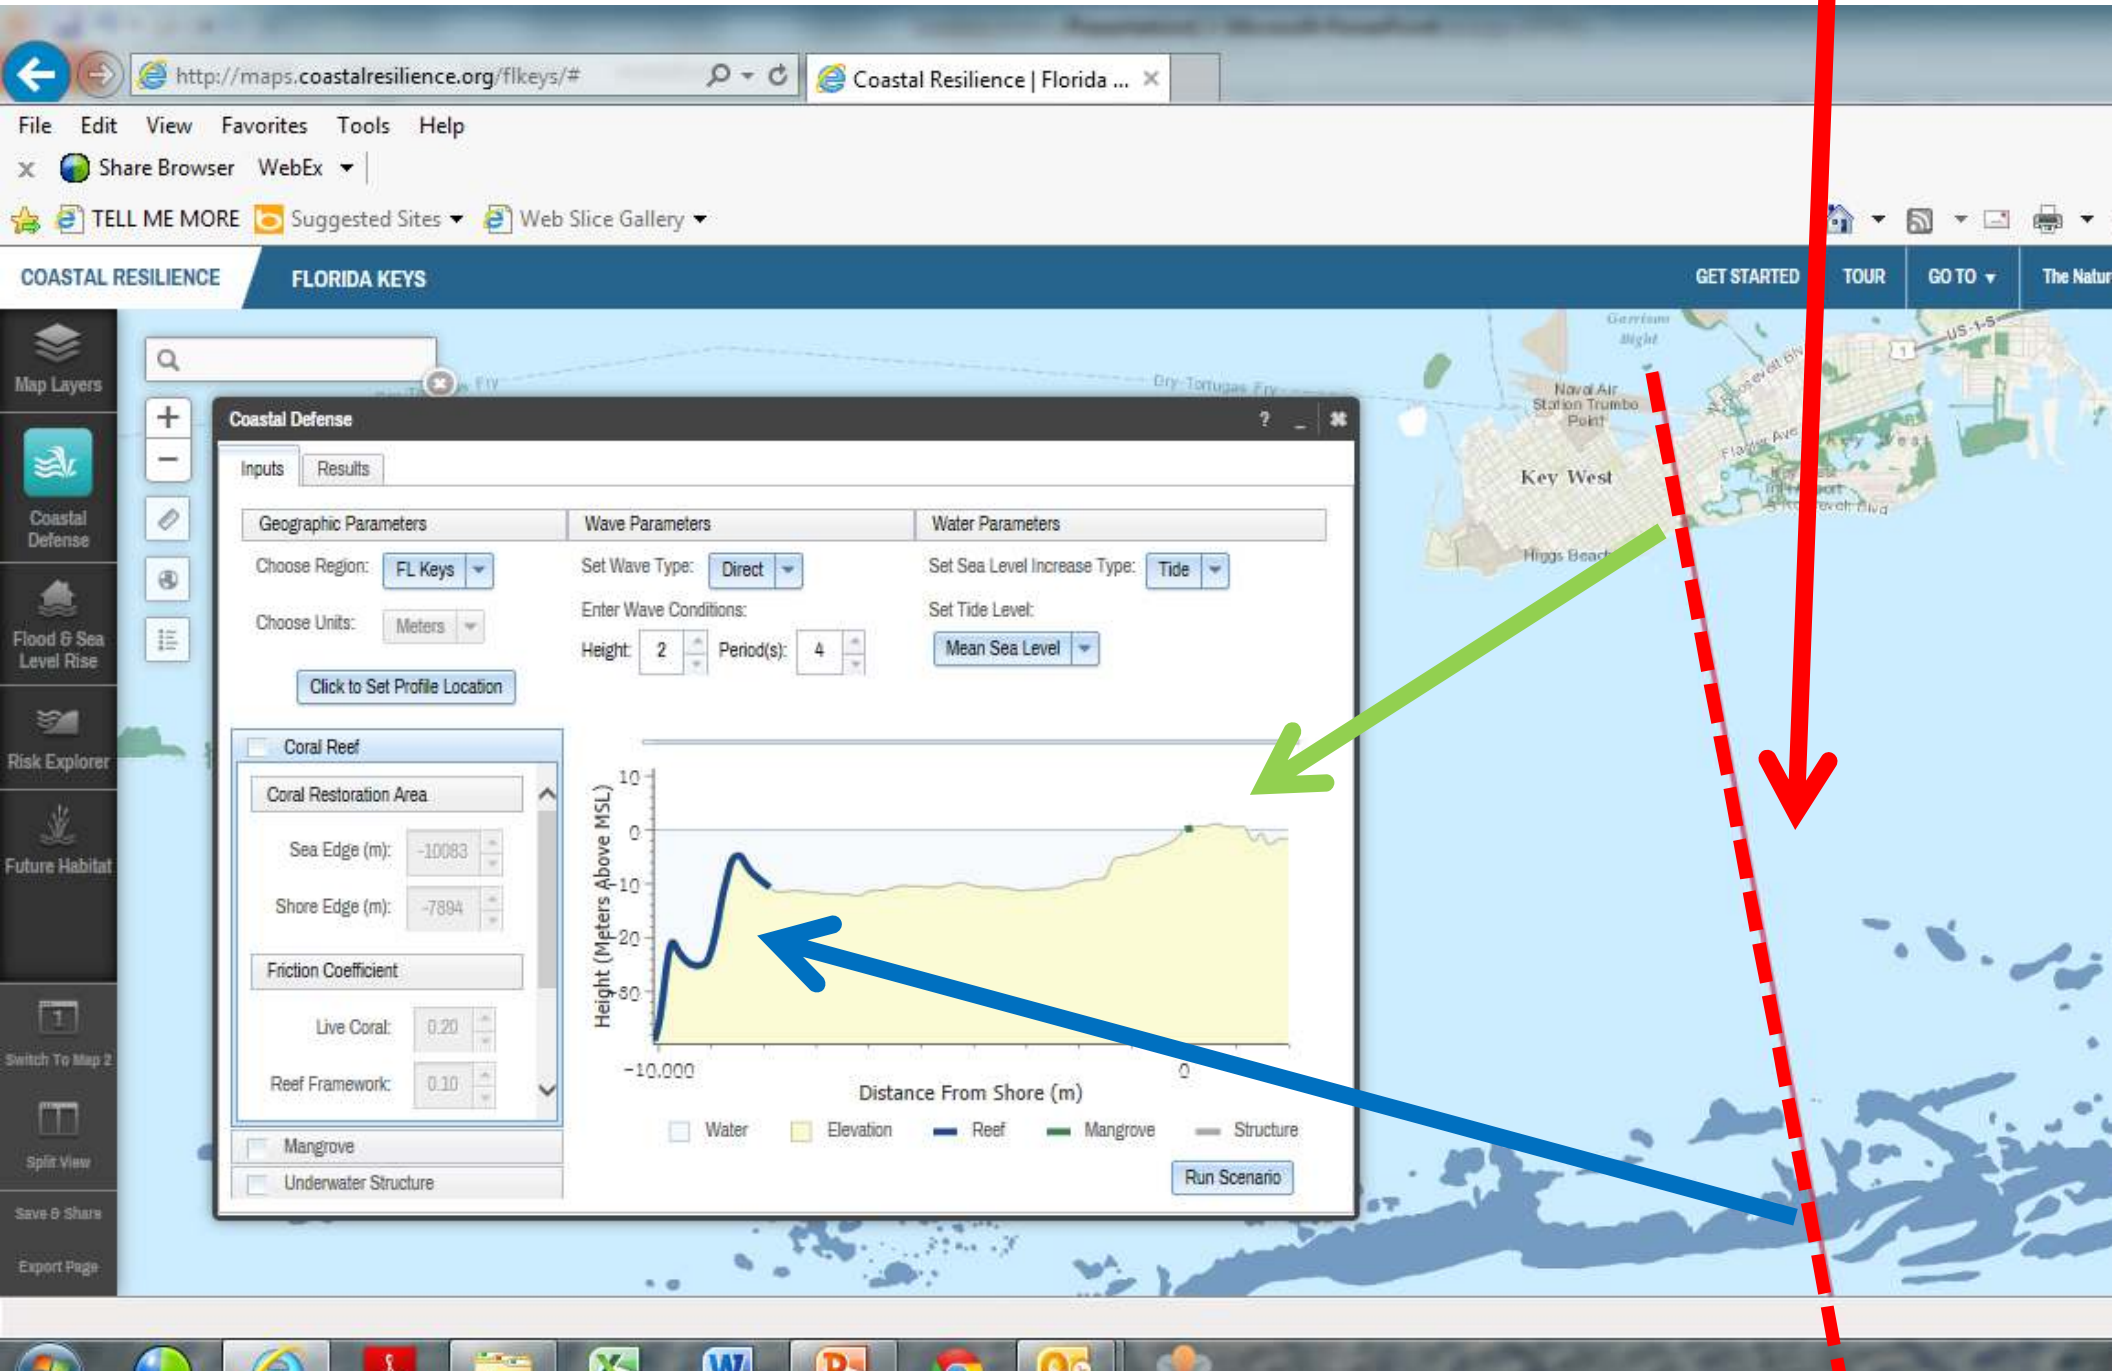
http://maps.coastalresilience.org/flkeys/#

Coastal Resilience | Florida ...

File Edit View Favorites Tools Help

Share Browser WebEx

TELL ME MORE Suggested Sites Web Slice Gallery

COASTAL RESILIENCE FLORIDA KEYS

GET STARTED TOUR GO TO The Natur

Map Layers

Coastal Defense

Flood & Sea Level Rise

Risk Explorer

Future Habitat

Switch To Map 2

Split View

Save & Share

Export Page

Coastal Defense

Inputs Results

Geographic Parameters

Choose Region: FL Keys

Choose Units: Meters

Click to Set Profile Location

Wave Parameters

Set Wave Type: Direct

Enter Wave Conditions:

Height: 2 Period(s): 4

Water Parameters

Set Sea Level Increase Type: Tide

Set Tide Level:

Mean Sea Level

Coral Reef

Coral Restoration Area

Sea Edge (m): -10083

Shore Edge (m): -7894

Friction Coefficient

Live Coral: 0.20

Reef Framework: 0.10

Mangrove

Underwater Structure

Height (Meters Above MSL)

10 0 -10 -20 -30

-10,000 0

Distance From Shore (m)

Water Elevation Reef Mangrove Structure

Run Scenario

Naval Air Station Trumbo Point

Key West

Higgs Beach

Dry Tortugas Fry

Garrison Bight

US-1-S

Flagler Ave